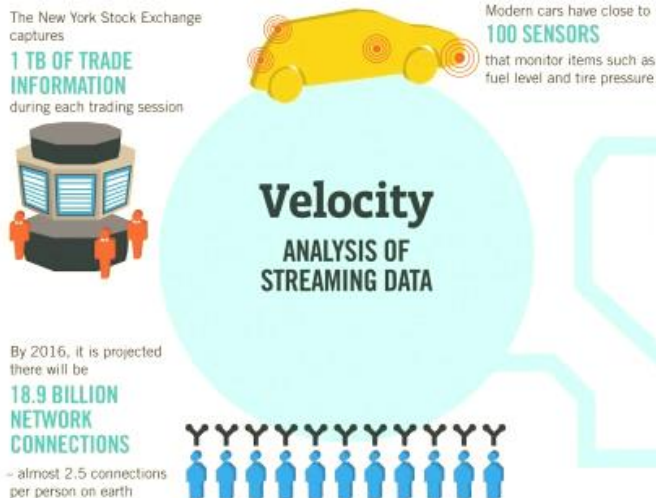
The New York Stock Exchange captures

1 TB OF TRADE INFORMATION

during each trading session

Modern cars have close to

100 SENSORS

that monitor items such as fuel level and tire pressure

Velocity

ANALYSIS OF STREAMING DATA

By 2016, it is projected there will be

18.9 BILLION NETWORK CONNECTIONS

– almost 2.5 connections per person on earth